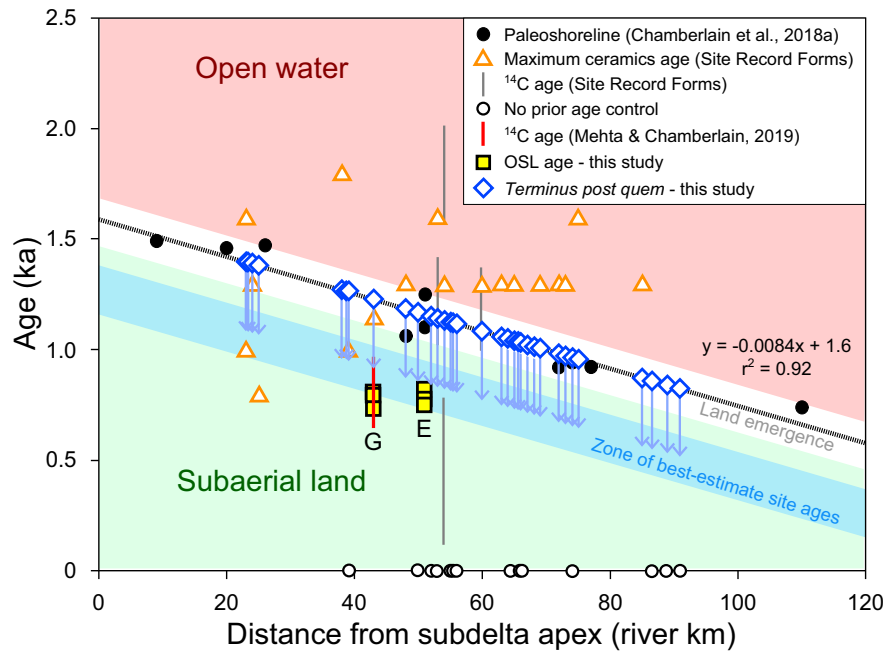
Paleoshoreline (Chamberlain et al., 2018a)
Maximum ceramics age (Site Record Forms)
$^{14}$C age (Site Record Forms)
No prior age control
$^{14}$C age (Mehta & Chamberlain, 2019)
OSL age - this study
Terminus post quem - this study

Open water

Subaerial land

y = -0.0084x + 1.6
$r^2$ = 0.92

Land emergence

Zone of best-estimate site ages

G

E

Age (ka)

2.5
2.0
1.5
1.0
0.5
0

0
20
40
60
80
100
120

Distance from subdelta apex (river km)